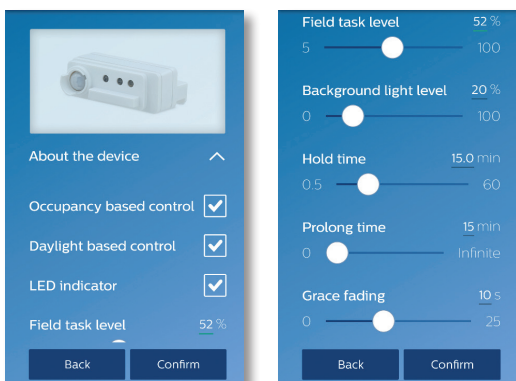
About the device

Occupancy based control

Daylight based control

LED indicator

Field task level 52 %

Back Confirm

Field task level 52 %
5 100

Background light level 20 %
0 100

Hold time 15.0 min
0.5 60

Prolong time 15 min
0 Infinite

Grace fading 10 s
0 25

Back Confirm